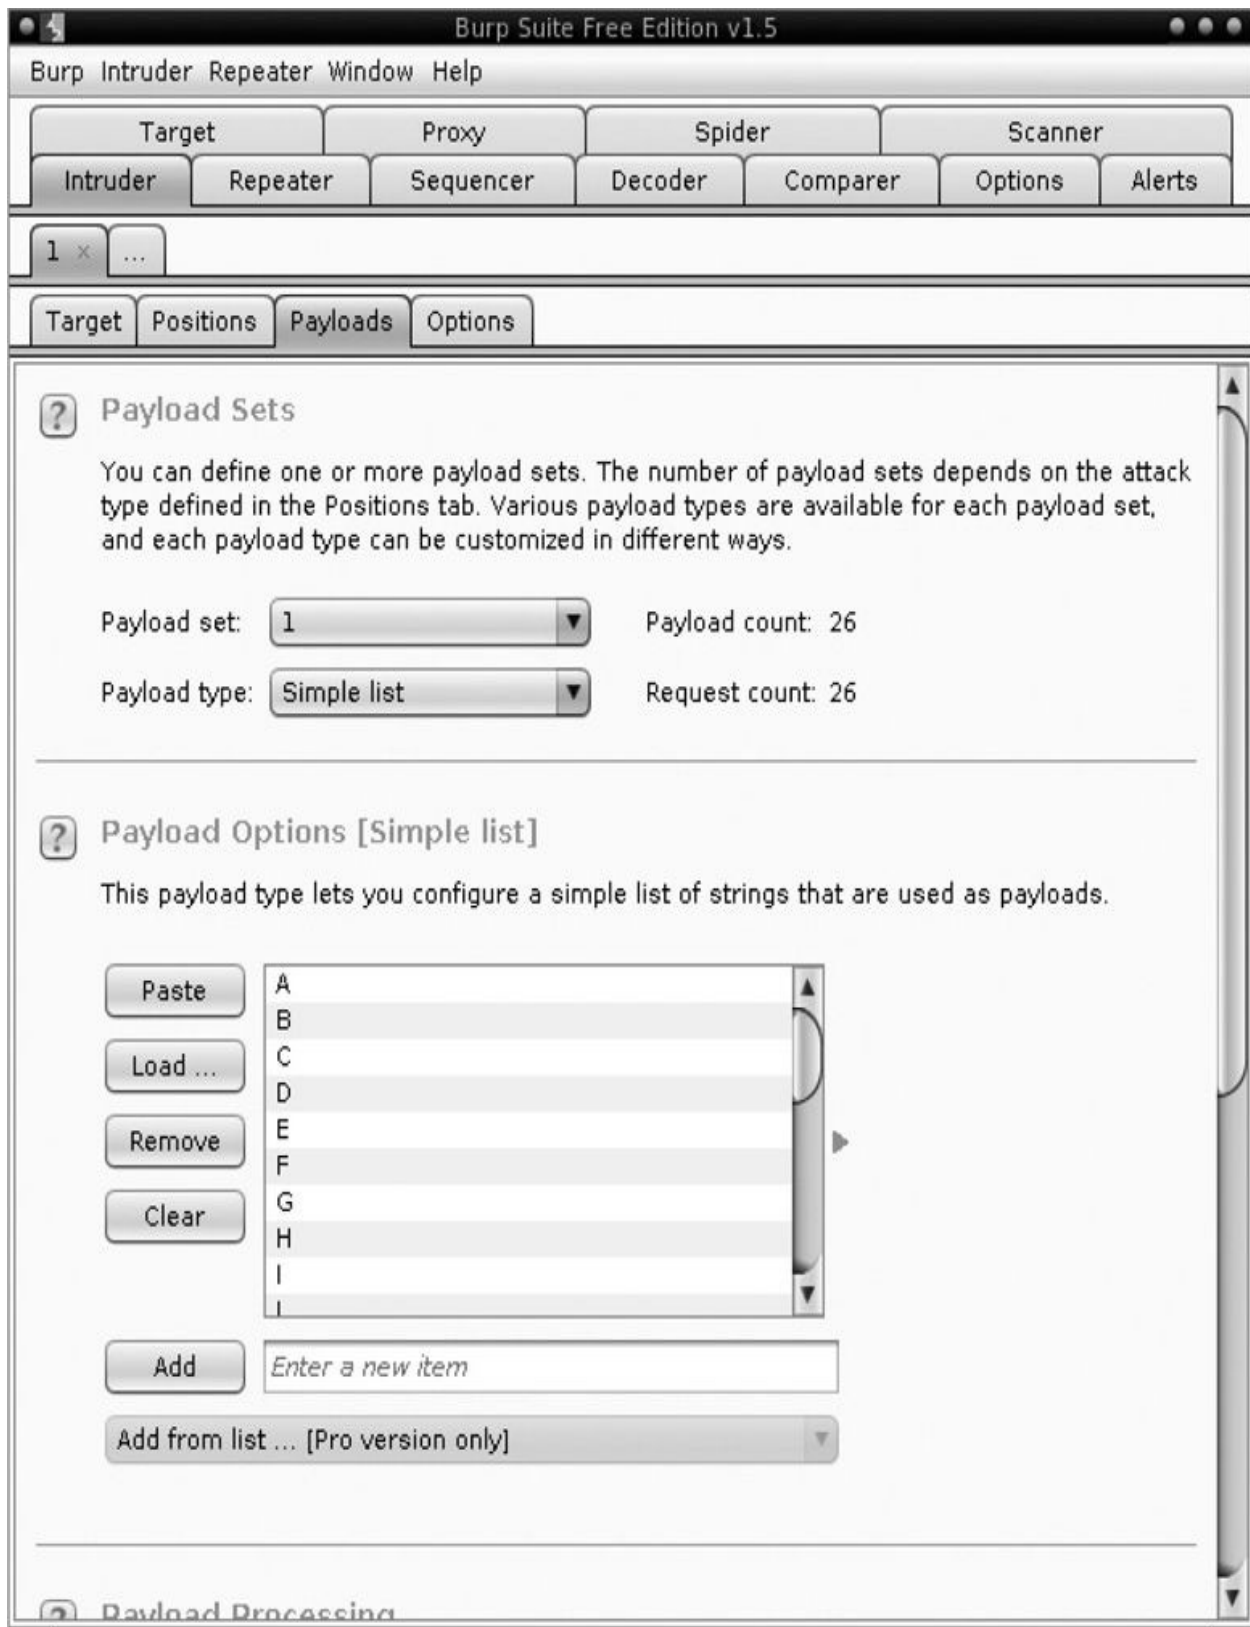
Burp Suite Free Edition v1.5

Burp Intruder Repeater Window Help

Target | Proxy | Spider | Scanner

Intruder | Repeater | Sequencer | Decoder | Comparer | Options | Alerts

1 × | ...

Target | Positions | Payloads | Options

? Payload Sets

You can define one or more payload sets. The number of payload sets depends on the attack type defined in the Positions tab. Various payload types are available for each payload set, and each payload type can be customized in different ways.

Payload set: 1 Payload count: 26

Payload type: Simple list Request count: 26

? Payload Options [Simple list]

This payload type lets you configure a simple list of strings that are used as payloads.

Paste
Load ...
Remove
Clear

A
B
C
D
E
F
G
H
I
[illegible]

Add Enter a new item

Add from list ... [Pro version only]

? Payload Processing